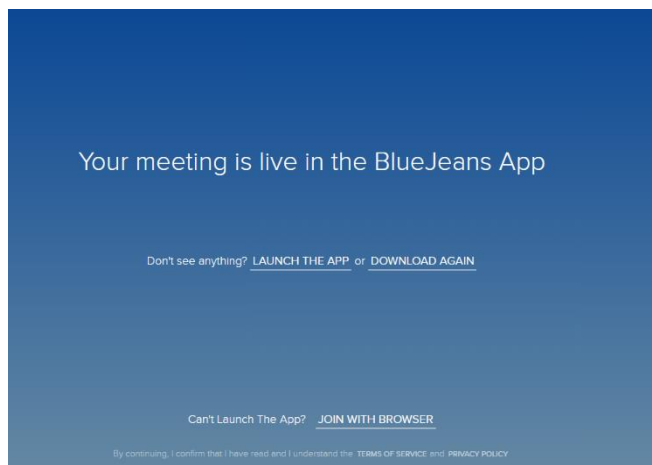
Your meeting is live in the BlueJeans App

Don't see anything? LAUNCH THE APP or DOWNLOAD AGAIN

Can't Launch The App? JOIN WITH BROWSER

By continuing, I confirm that I have read and I understand the TERMS OF SERVICE and PRIVACY POLICY